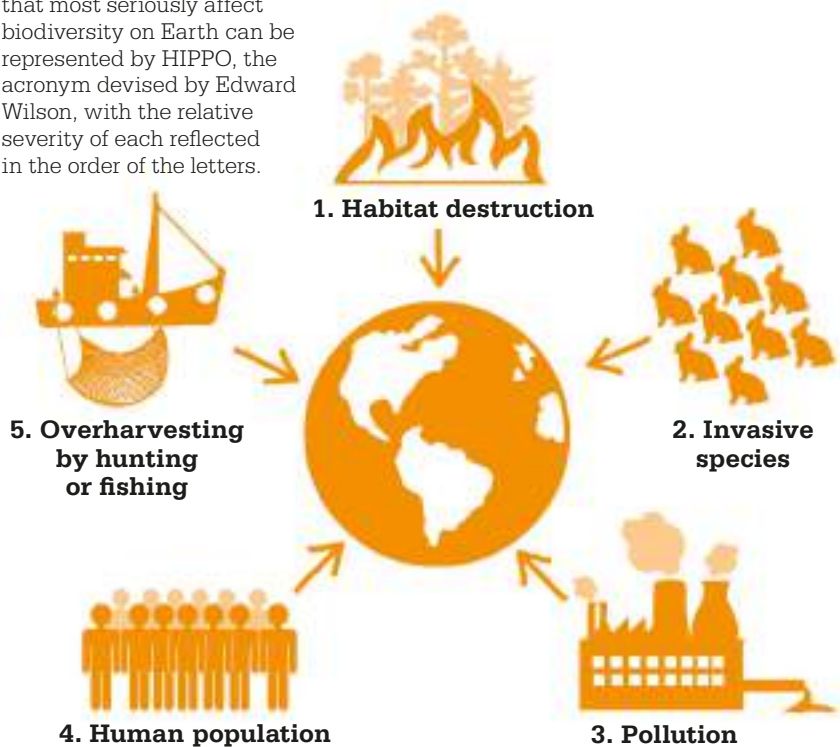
that most seriously affect biodiversity on Earth can be represented by HIPPO, the acronym devised by Edward Wilson, with the relative severity of each reflected in the order of the letters.

1. Habitat destruction

2. Invasive species

3. Pollution

4. Human population

5. Overharvesting by hunting or fishing